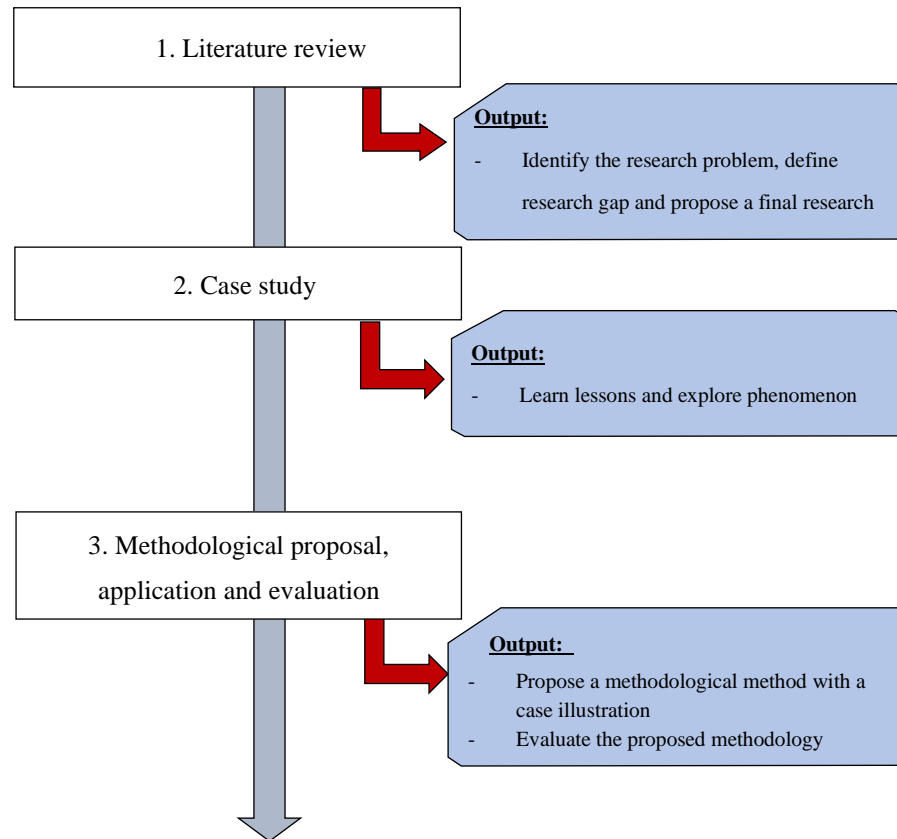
1. Literature review

Output:

- Identify the research problem, define research gap and propose a final research

2. Case study

Output:

- Learn lessons and explore phenomenon

3. Methodological proposal, application and evaluation

Output:

- Propose a methodological method with a case illustration
- Evaluate the proposed methodology